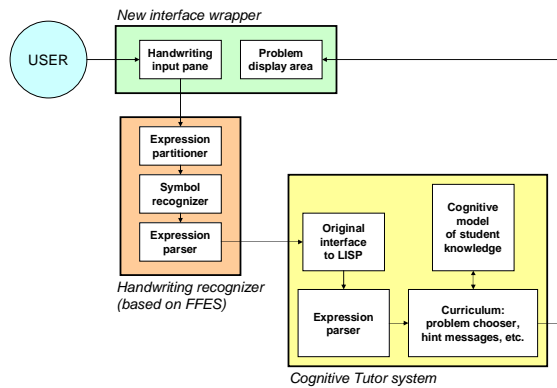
New interface wrapper

USER

Handwriting input pane

Problem display area

Expression partitioner

Symbol recognizer

Expression parser

Handwriting recognizer (based on FFES)

Original interface to LISP

Cognitive model of student knowledge

Expression parser

Curriculum: problem chooser, hint messages, etc.

Cognitive Tutor system